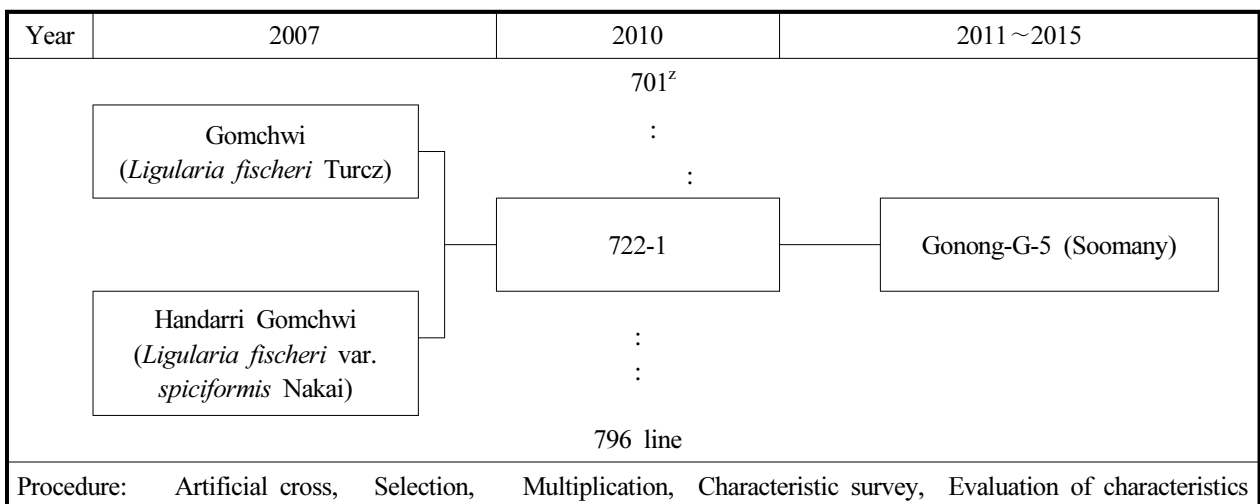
| Year | 2007 | 2010 | 2011~2015 |
|---|---|---|---|

$701^z$

Gomchwi (Ligularia fischeri Turcz)

:

:

722-1

Gonong-G-5 (Soomany)

Handarri Gomchwi (Ligularia fischeri var. spiciformis Nakai)

:

:

796 line

Procedure: Artificial cross, Selection, Multiplication, Characteristic survey, Evaluation of characteristics